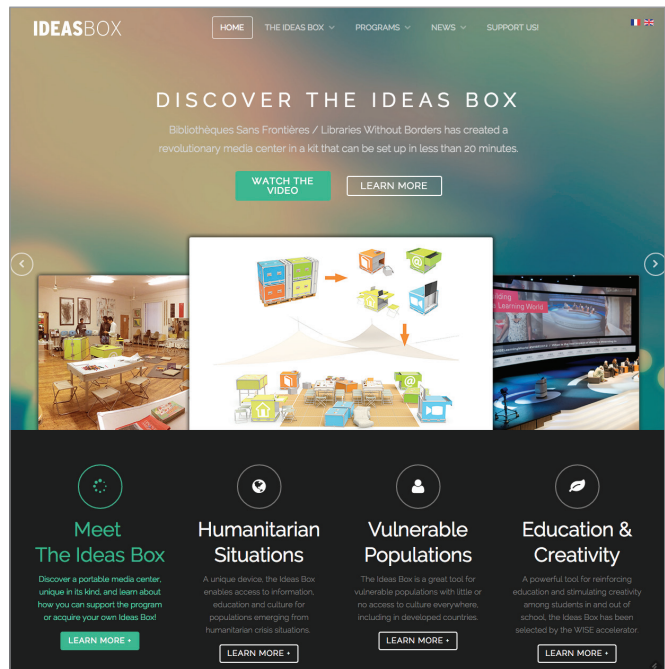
IDEASBOX

HOME THE IDEAS BOX PROGRAMS NEWS SUPPORT US!

DISCOVER THE IDEAS BOX

Bibliothèques Sans Frontières / Libraries Without Borders has created a revolutionary media center in a kit that can be set up in less than 20 minutes.

WATCH THE VIDEO LEARN MORE

Meet The Ideas Box

Discover a portable media center, unique in its kind, and learn about how you can support the program or acquire your own Ideas Box!

LEARN MORE +

Humanitarian Situations

A unique device, the Ideas Box enables access to information, education and culture for populations emerging from humanitarian crisis situations.

LEARN MORE +

Vulnerable Populations

The Ideas Box is a great tool for vulnerable populations with little or no access to culture everywhere, including in developed countries.

LEARN MORE +

Education & Creativity

A powerful tool for reinforcing education and stimulating creativity among students in and out of school, the Ideas Box has been selected by the WISE accelerator.

LEARN MORE +